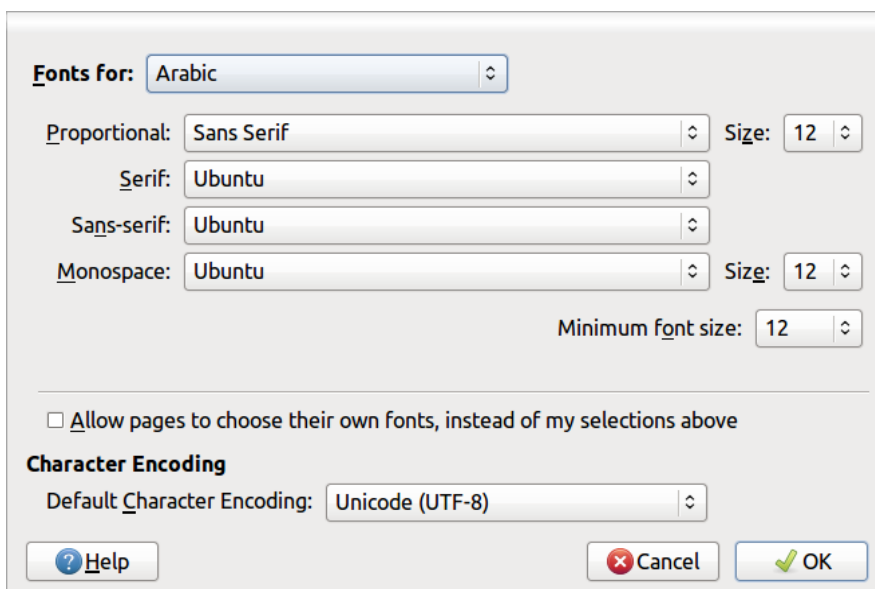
Fonts for: Arabic

Proportional: Sans Serif Size: 12

Serif: Ubuntu

Sans-serif: Ubuntu

Monospace: Ubuntu Size: 12

Minimum font size: 12

☐ Allow pages to choose their own fonts, instead of my selections above

Character Encoding

Default Character Encoding: Unicode (UTF-8)

Help Cancel OK